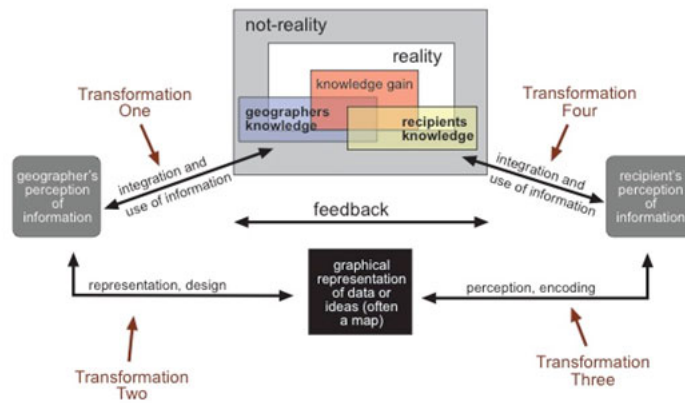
not-reality

reality

knowledge gain

geographers knowledge

recipients knowledge

Transformation One

Transformation Four

geographer's perception of information

integration and use of information

integration and use of information

recipient's perception of information

feedback

representation, design

graphical representation of data or ideas (often a map)

perception, encoding

Transformation Two

Transformation Three